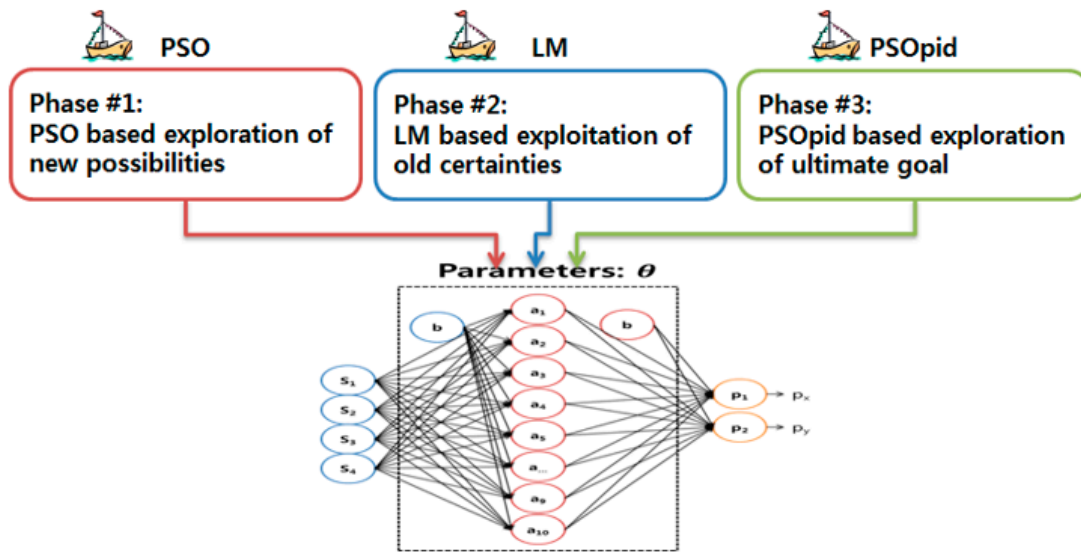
PSO

Phase #1:
PSO based exploration of new possibilities

LM

Phase #2:
LM based exploitation of old certainties

PSOpid

Phase #3:
PSOpid based exploration of ultimate goal

Parameters: $\theta$

b

$a_1$

$a_2$

$a_3$

$a_4$

$a_5$

$a_{...}$

$a_9$

$a_{10}$

b

$s_1$

$s_2$

$s_3$

$s_4$

$p_1$

$p_2$

$p_x$

$p_y$